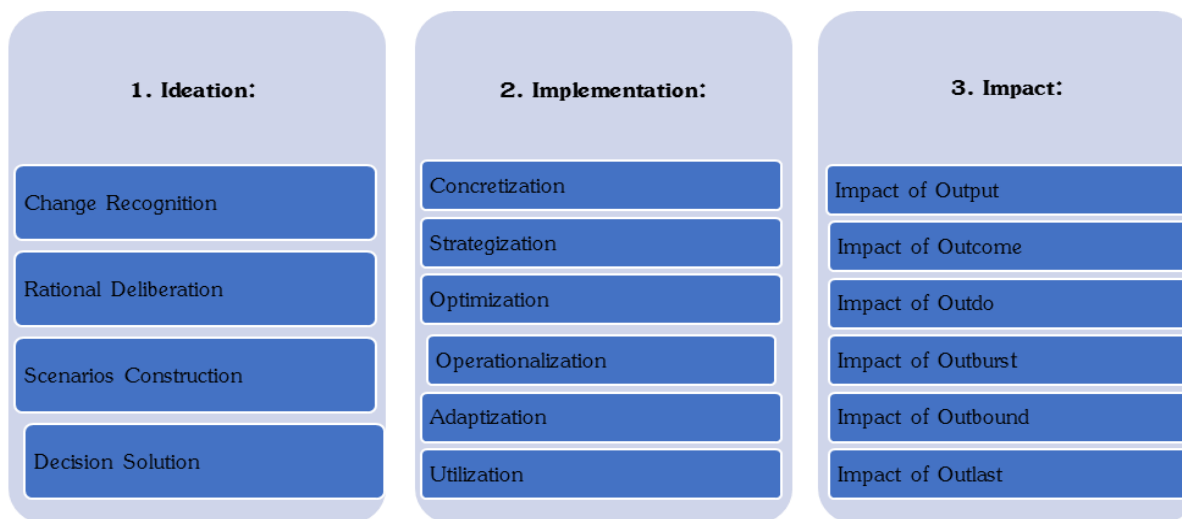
1. Ideation:

Change Recognition

Rational Deliberation

Scenarios Construction

Decision Solution

2. Implementation:

Concretization

Strategization

Optimization

Operationalization

Adaptization

Utilization

3. Impact:

Impact of Output

Impact of Outcome

Impact of Outdo

Impact of Outburst

Impact of Outbound

Impact of Outlast